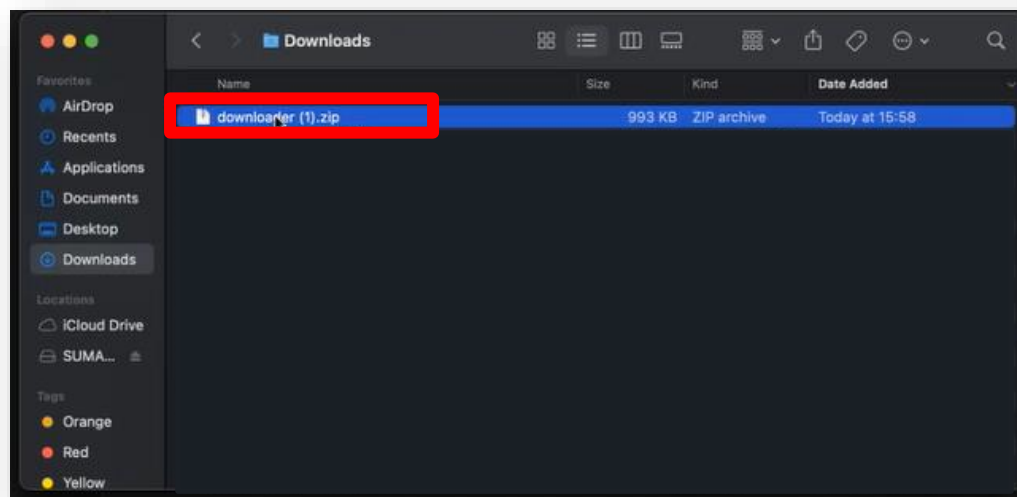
Downloads

Favorites
AirDrop
Recents
Applications
Documents
Desktop
Downloads

Locations
iCloud Drive
SUMA...

Tags
Orange
Red
Yellow

| Name | Size | Kind | Date Added |
|---|---|---|---|
| downloader (1).zip | 993 KB | ZIP archive | Today at 15:58 |